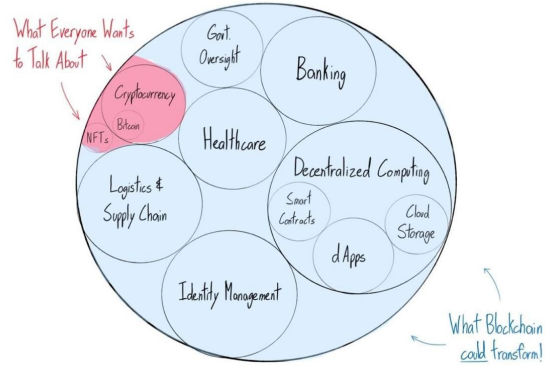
What Everyone Wants to Talk About

Govt. Oversight

Banking

Cryptocurrency

Bitcoin

NFTs

Healthcare

Decentralized Computing

Logistics & Supply Chain

Smart Contracts

Cloud Storage

d Apps

Identity Management

What Blockchain could transform!